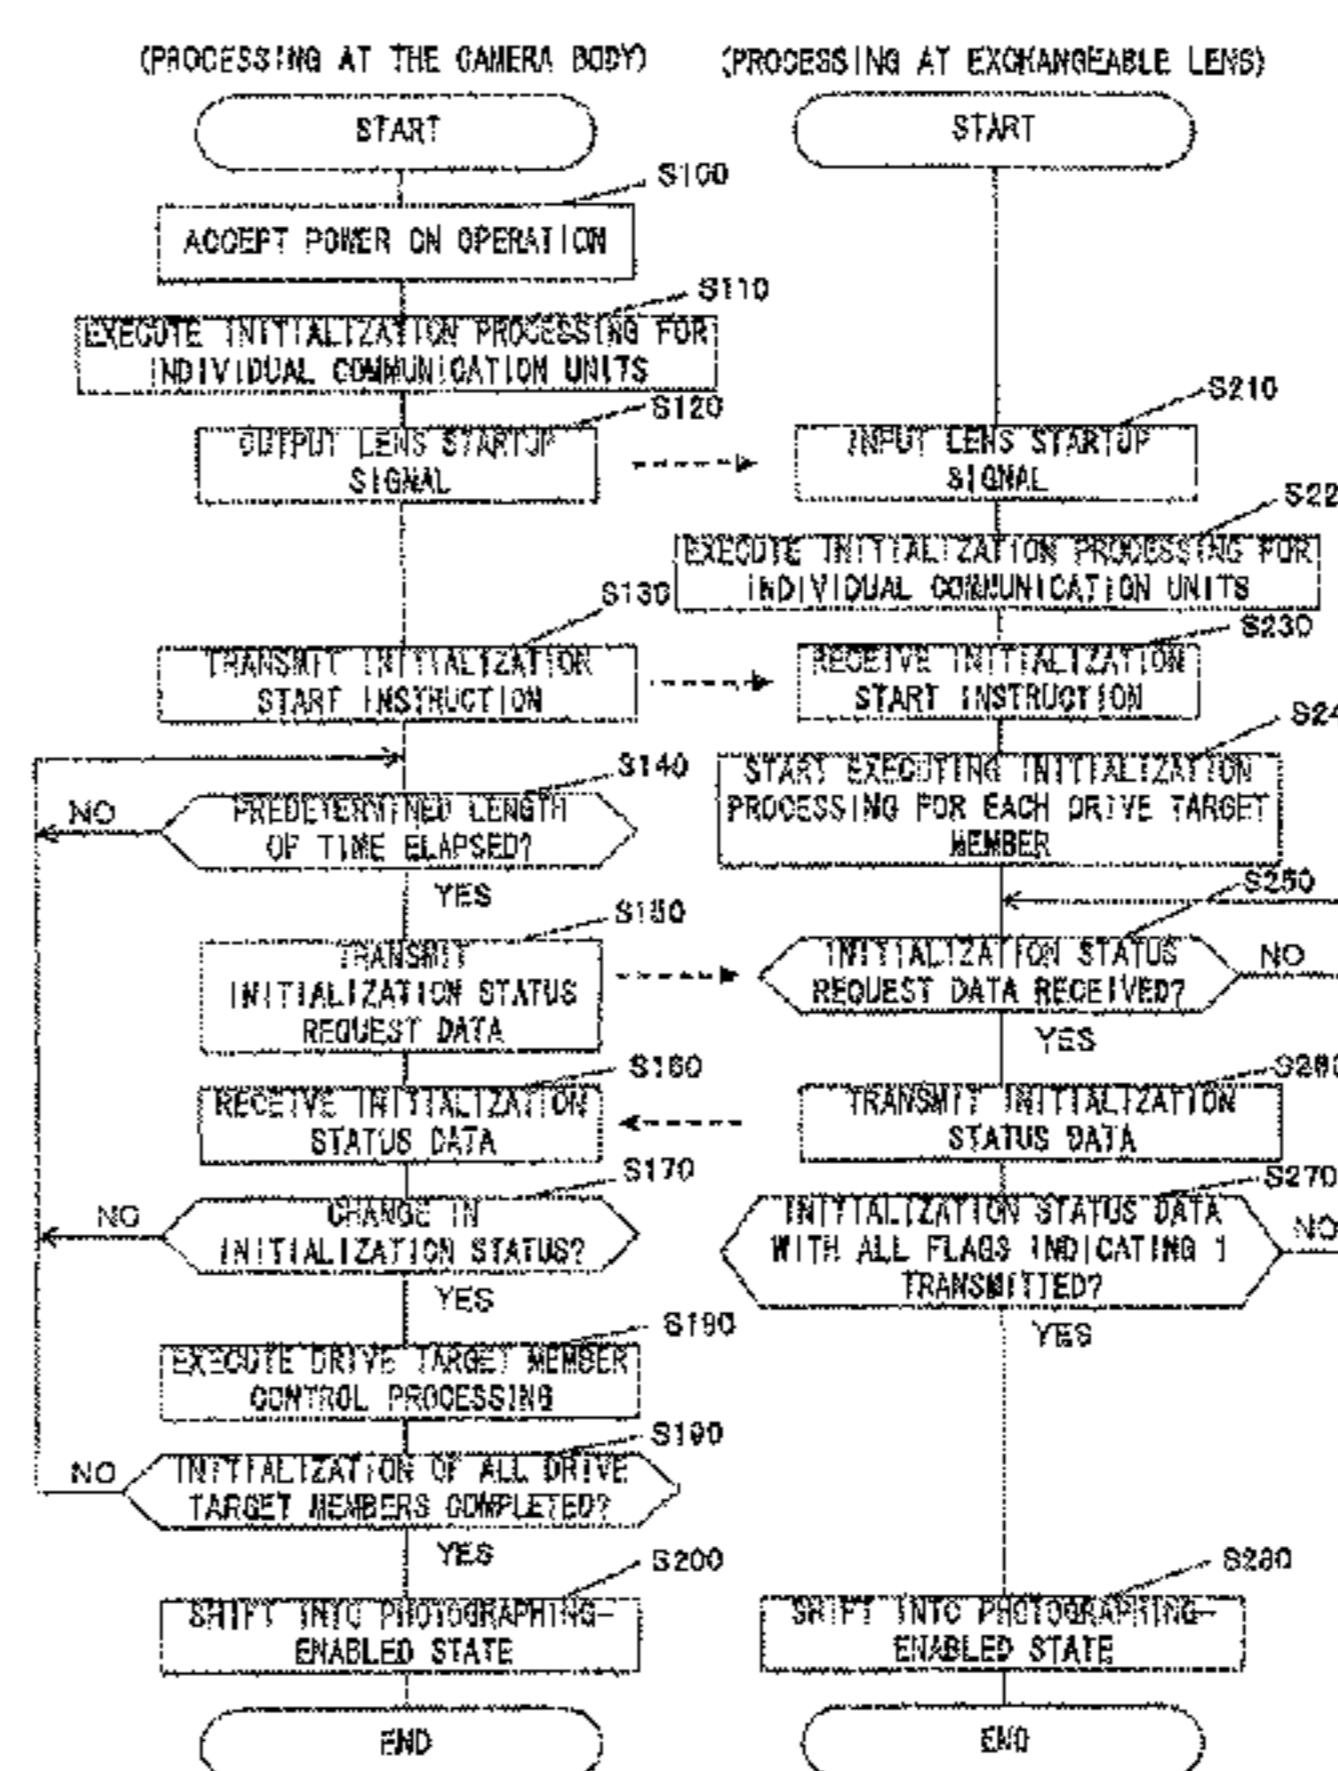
(PROCESSING AT THE CAMERA BODY)

START

S100

ACCEPT POWER ON OPERATION

S110

EXECUTE INITIALIZATION PROCESSING FOR INDIVIDUAL COMMUNICATION UNITS

S120

OUTPUT LENS STARTUP SIGNAL

S130

TRANSMIT INITIALIZATION START INSTRUCTION

S140

NO

PREDETERMINED LENGTH OF TIME ELAPSED?

YES

S150

TRANSMIT INITIALIZATION STATUS REQUEST DATA

S160

RECEIVE INITIALIZATION STATUS DATA

S170

NO

CHANGE IN INITIALIZATION STATUS?

YES

S180

EXECUTE DRIVE TARGET MEMBER CONTROL PROCESSING

S190

NO

INITIALIZATION OF ALL DRIVE TARGET MEMBERS COMPLETED?

YES

S200

SHIFT INTO PHOTOGRAPHING-ENABLED STATE

END

(PROCESSING AT EXCHANGEABLE LENS)

START

S210

INPUT LENS STARTUP SIGNAL

S22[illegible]

EXECUTE INITIALIZATION PROCESSING FOR INDIVIDUAL COMMUNICATION UNITS

S230

RECEIVE INITIALIZATION START INSTRUCTION

S24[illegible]

START EXECUTING INITIALIZATION PROCESSING FOR EACH DRIVE TARGET MEMBER

S250

INITIALIZATION STATUS REQUEST DATA RECEIVED?

NO

YES

S26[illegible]

TRANSMIT INITIALIZATION STATUS DATA

S270

INITIALIZATION STATUS DATA WITH ALL FLAGS INDICATING 1 TRANSMITTED?

NO

YES

S280

SHIFT INTO PHOTOGRAPHING-ENABLED STATE

END